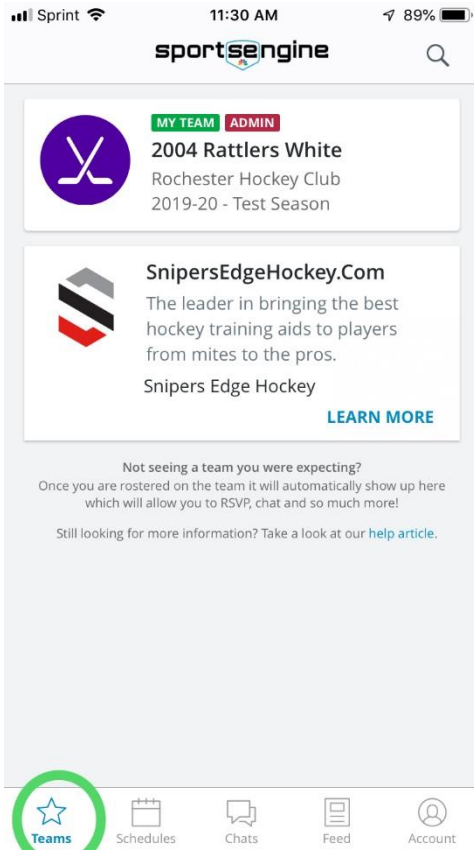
Sprint 11:30 AM 89%

sportsengine

MY TEAM ADMIN
2004 Rattlers White
Rochester Hockey Club
2019-20 - Test Season

SnipersEdgeHockey.Com
The leader in bringing the best hockey training aids to players from mites to the pros.
Snipers Edge Hockey
LEARN MORE

Not seeing a team you were expecting?
Once you are rostered on the team it will automatically show up here which will allow you to RSVP, chat and so much more!

Still looking for more information? Take a look at our help article.

Teams Schedules Chats Feed Account